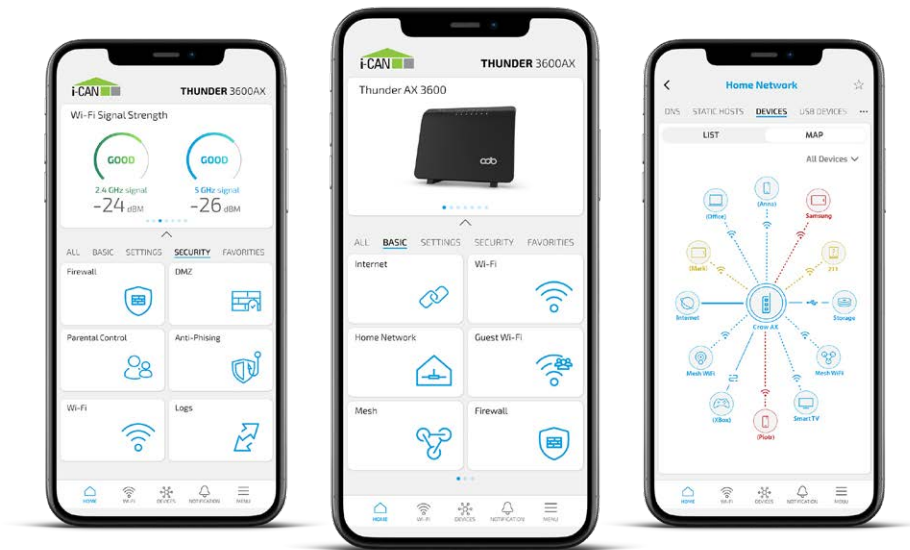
i-CAN THUNDER 3600AX

Wi-Fi Signal Strength

GOOD
2.4 GHz signal
-24 dBM

GOOD
5 GHz signal
-26 dBM

ALL BASIC SETTINGS SECURITY FAVORITES

Firewall
DMZ
Parental Control
Anti-Phising
Wi-Fi
Logs

HOME WI-FI DEVICES NOTIFICATION MENU

i-CAN THUNDER 3600AX

Thunder AX 3600

ALL BASIC SETTINGS SECURITY FAVORITES

Internet
Wi-Fi
Home Network
Guest Wi-Fi
Mesh
Firewall

HOME WI-FI DEVICES NOTIFICATION MENU

Home Network

DNS STATIC HOSTS DEVICES USB DEVICES

LIST MAP

All Devices

(Office)
(Anna)
Samsung
(Dark)
211
Internet
Crew AX
Storage
Mesh WiFi
Mesh WiFi
(XBox)
(Pixie)
Smart TV

HOME WI-FI DEVICES NOTIFICATION MENU